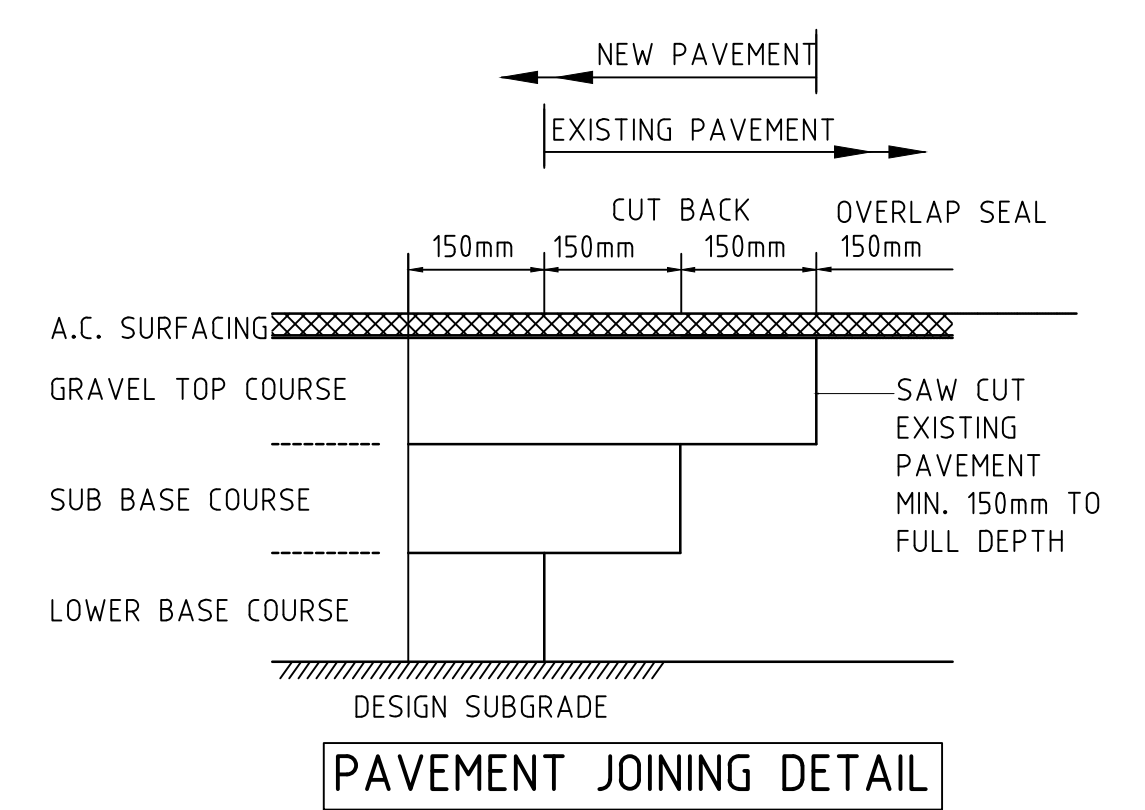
NEW PAVEMENT

EXISTING PAVEMENT

CUT BACK

OVERLAP SEAL

150mm 150mm 150mm 150mm

A.C. SURFACING

GRAVEL TOP COURSE

SAW CUT EXISTING PAVEMENT MIN. 150mm TO FULL DEPTH

SUB BASE COURSE

LOWER BASE COURSE

DESIGN SUBGRADE

PAVEMENT JOINING DETAIL